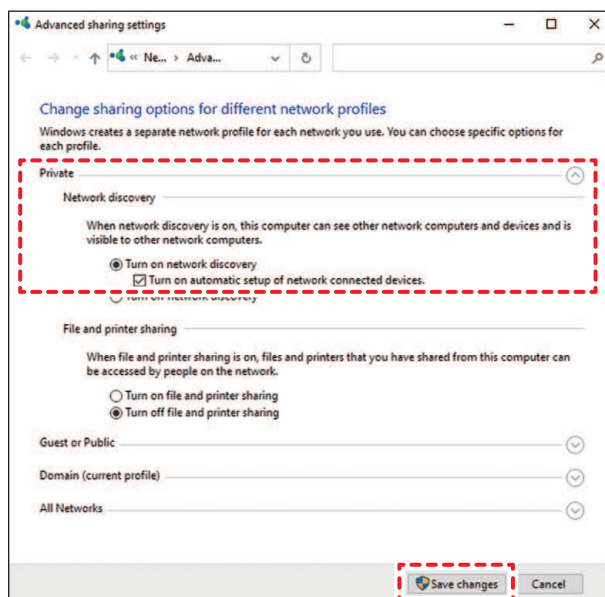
Advanced sharing settings

« Ne... › Adva...

Change sharing options for different network profiles

Windows creates a separate network profile for each network you use. You can choose specific options for each profile.

Private

Network discovery

When network discovery is on, this computer can see other network computers and devices and is visible to other network computers.

Turn on network discovery

Turn on automatic setup of network connected devices.

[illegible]

File and printer sharing

When file and printer sharing is on, files and printers that you have shared from this computer can be accessed by people on the network.

Turn on file and printer sharing

Turn off file and printer sharing

Guest or Public

Domain (current profile)

All Networks

Save changes

Cancel